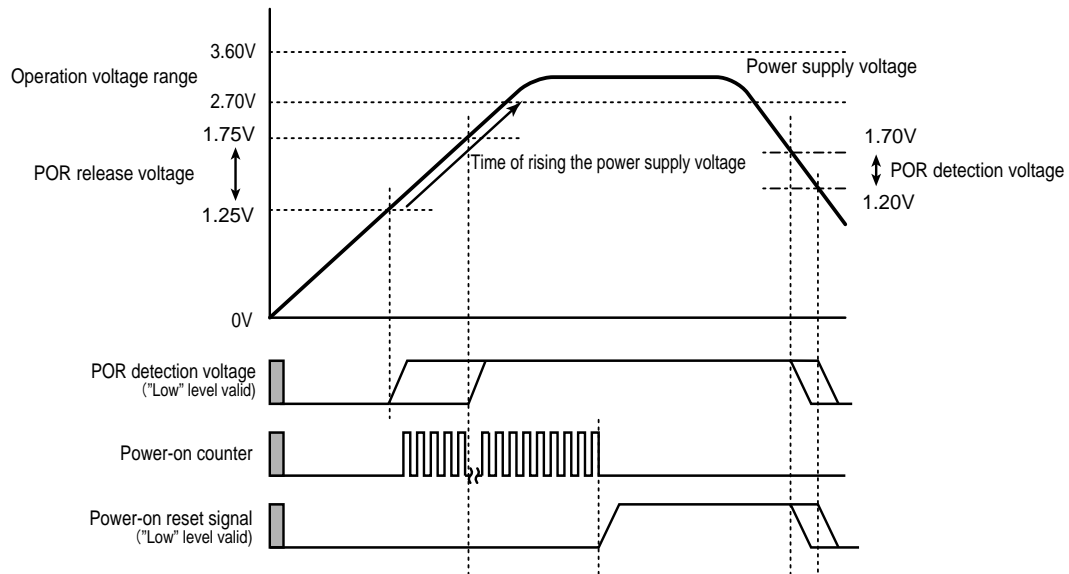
3.60V
Operation voltage range
Power supply voltage
2.70V
1.75V
POR release voltage
Time of rising the power supply voltage
1.70V
POR detection voltage
1.20V
1.25V
0V
POR detection voltage
("Low" level valid)
Power-on counter
Power-on reset signal
("Low" level valid)